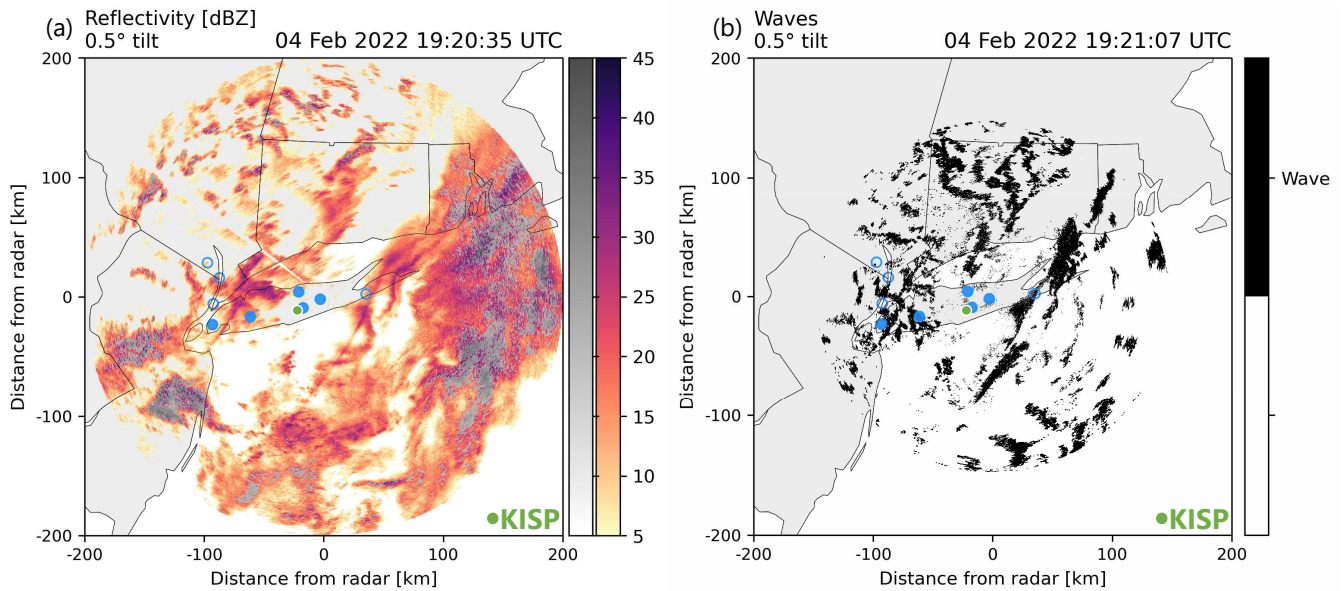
(a) Reflectivity [dBZ]
0.5° tilt
04 Feb 2022 19:20:35 UTC

200
100
0
-100
-200
Distance from radar [km]

-200 -100 0 100 200
Distance from radar [km]

•KISP

45
40
35
30
25
20
15
10
5

(b) Waves
0.5° tilt
04 Feb 2022 19:21:07 UTC

200
100
0
-100
-200
Distance from radar [km]

-200 -100 0 100 200
Distance from radar [km]

•KISP

Wave